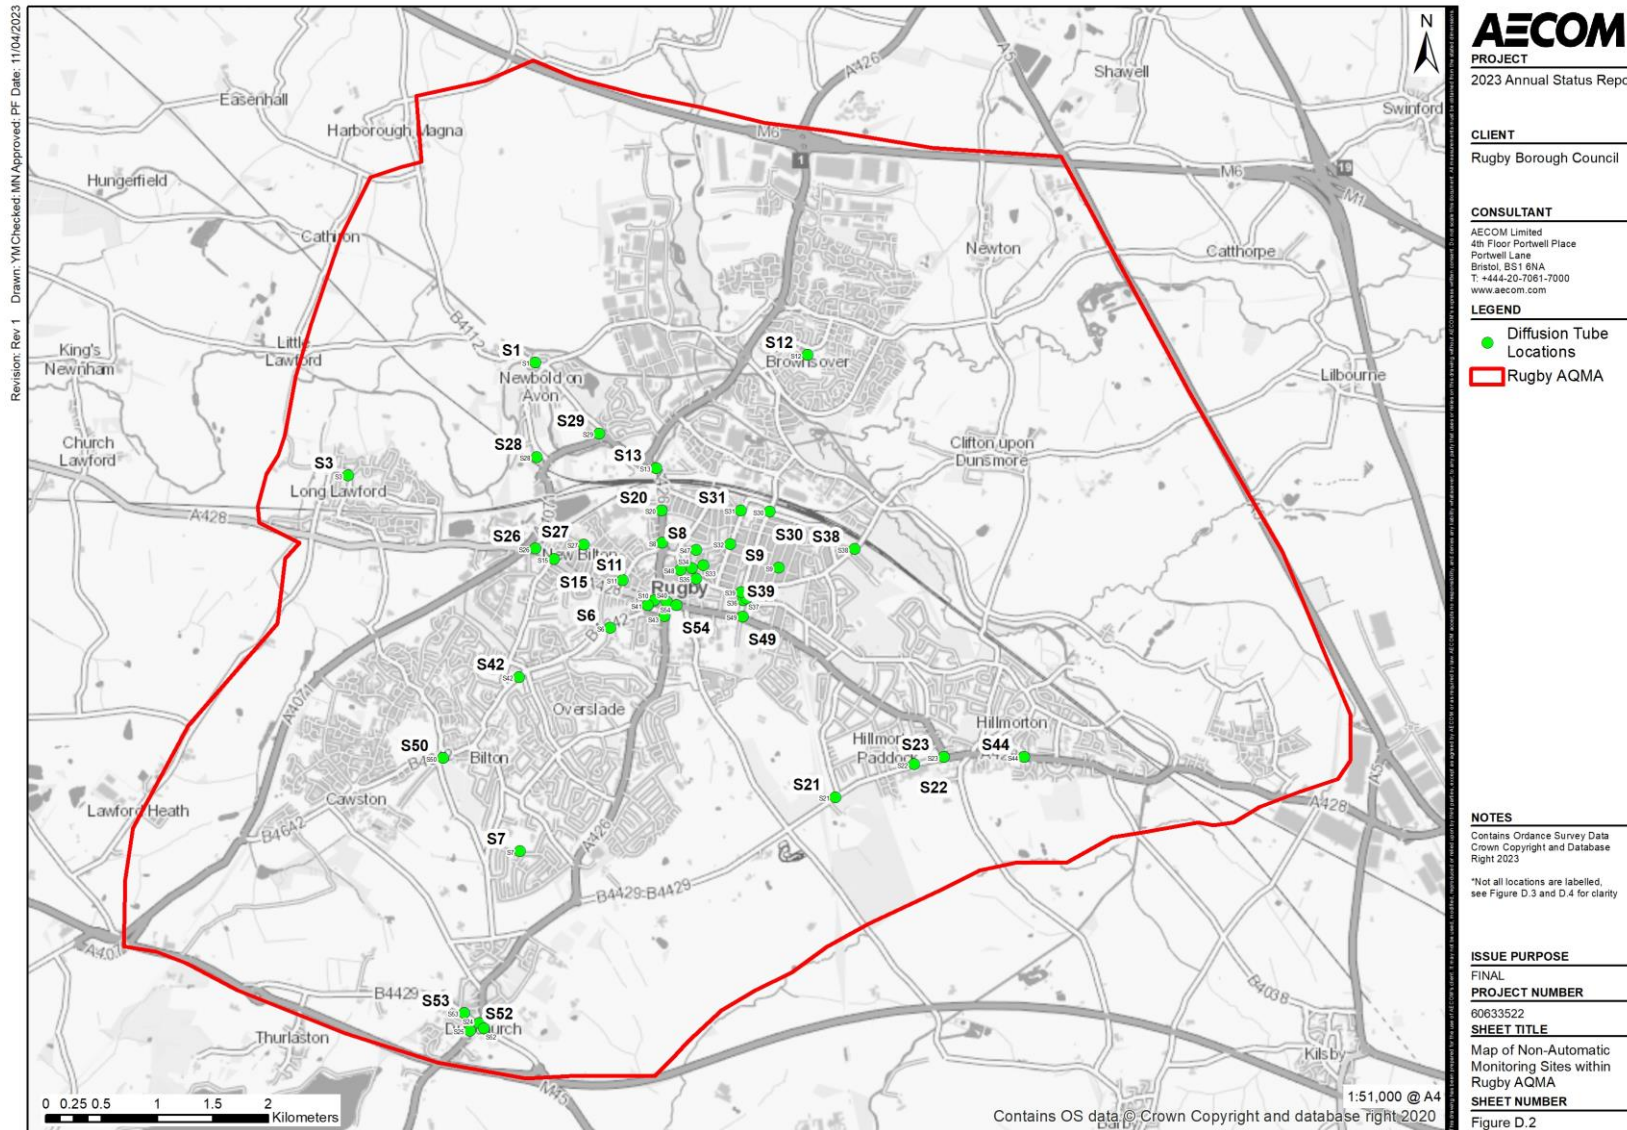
Revision: Rev 1 Drawn: YM Checked: MN Approved: PF Date: 11/04/2023

N

Easenhall
Harborough Magna
Hungerfield
Cathiron
Little Lawford
King's Newnham
Church Lawford
Long Lawford
Newbold on Avon
Brownsover
Newton
Shawell
Swinford
Catthorpe
Lilbourne
Clifton upon Dunsmore
Rugby
New Bilton
Overslade
Bilton
Cawston
Lawford Heath
Hillmorton
Hillmorton Paddox
Thurlaston
Dunchurch
Kilsby

M6
M1
A426
A428
A5
A4071
B4112
B4642
B4429
B4038
A45
M45

S1
S3
S6
S7
S8
S9
S11
S12
S13
S15
S20
S21
S22
S23
S26
S27
S28
S29
S30
S31
S38
S39
S42
S44
S49
S50
S52
S53
S54

0 0.25 0.5 1 1.5 2 Kilometers

1:51,000 @ A4

Contains OS data © Crown Copyright and database right 2020

AECOM

PROJECT
2023 Annual Status Repo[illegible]

CLIENT
Rugby Borough Council

CONSULTANT
AECOM Limited
4th Floor Portwell Place
Portwell Lane
Bristol, BS1 6NA
T: +444-20-7061-7000
www.aecom.com

LEGEND
Diffusion Tube Locations
Rugby AQMA

NOTES
Contains Ordance Survey Data Crown Copyright and Database Right 2023

*Not all locations are labelled, see Figure D.3 and D.4 for clarity

ISSUE PURPOSE
FINAL

PROJECT NUMBER
60633522

SHEET TITLE
Map of Non-Automatic Monitoring Sites within Rugby AQMA

SHEET NUMBER
Figure D.2